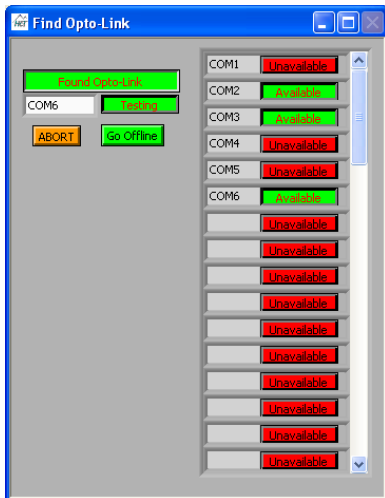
Find Opto-Link

Found Opto-Link
COM6
Testing
ABORT
Go Offline

| | |
|---|---|
| COM1 | Unavailable |
| COM2 | Available |
| COM3 | Available |
| COM4 | Unavailable |
| COM5 | Unavailable |
| COM6 | Available |
| | Unavailable |
| | Unavailable |
| | Unavailable |
| | Unavailable |
| | Unavailable |
| | Unavailable |
| | Unavailable |
| | Unavailable |
| | Unavailable |
| | Unavailable |